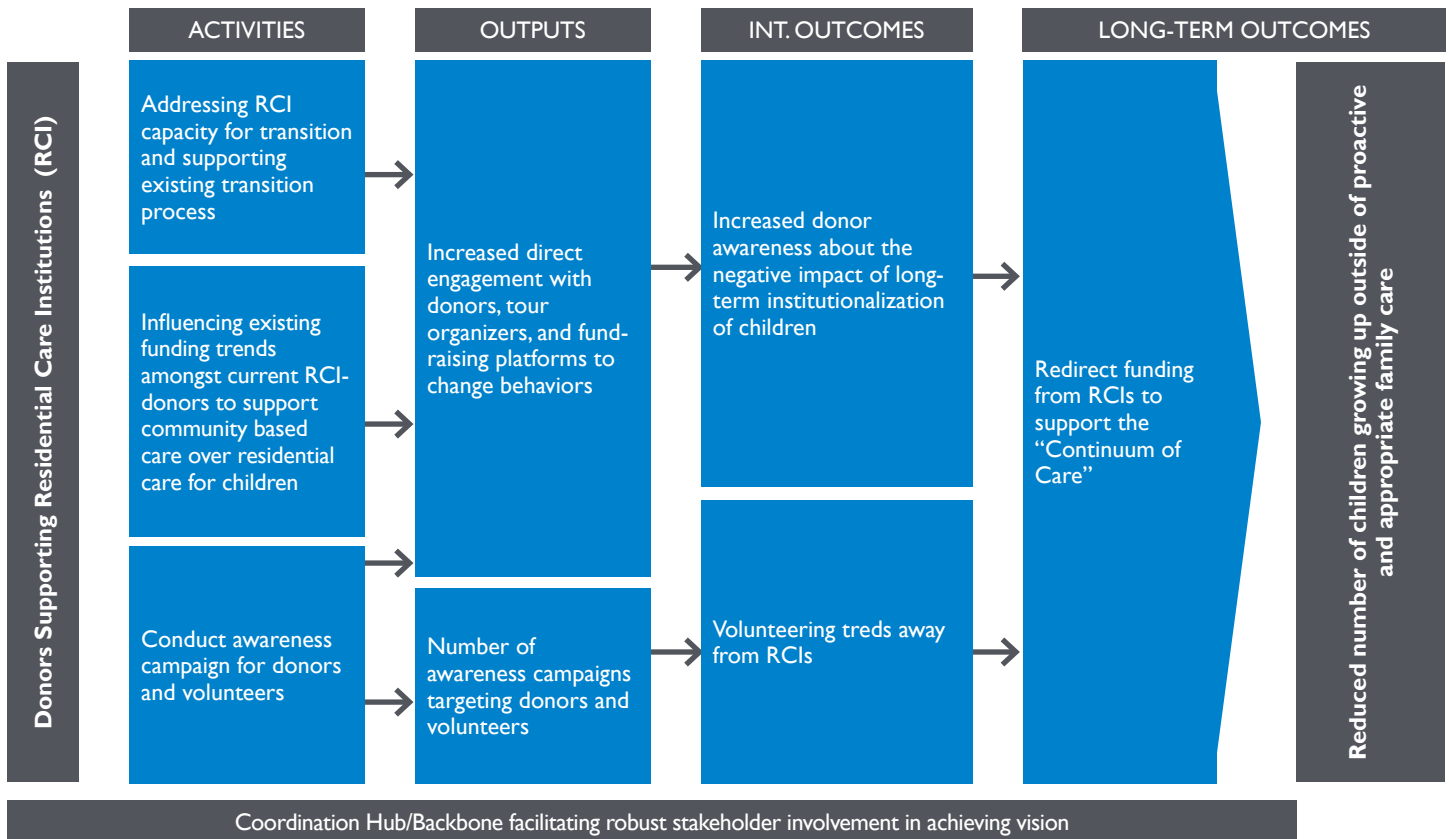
ACTIVITIES

OUTPUTS

INT. OUTCOMES

LONG-TERM OUTCOMES

Donors Supporting Residential Care Institutions (RCI)

Addressing RCI capacity for transition and supporting existing transition process

Influencing existing funding trends amongst current RCI-donors to support community based care over residential care for children

Conduct awareness campaign for donors and volunteers

Increased direct engagement with donors, tour organizers, and fund-raising platforms to change behaviors

Number of awareness campaigns targeting donors and volunteers

Increased donor awareness about the negative impact of long-term institutionalization of children

Volunteering treds away from RCIs

Redirect funding from RCIs to support the "Continuum of Care"

Reduced number of children growing up outside of proactive and appropriate family care

Coordination Hub/Backbone facilitating robust stakeholder involvement in achieving vision